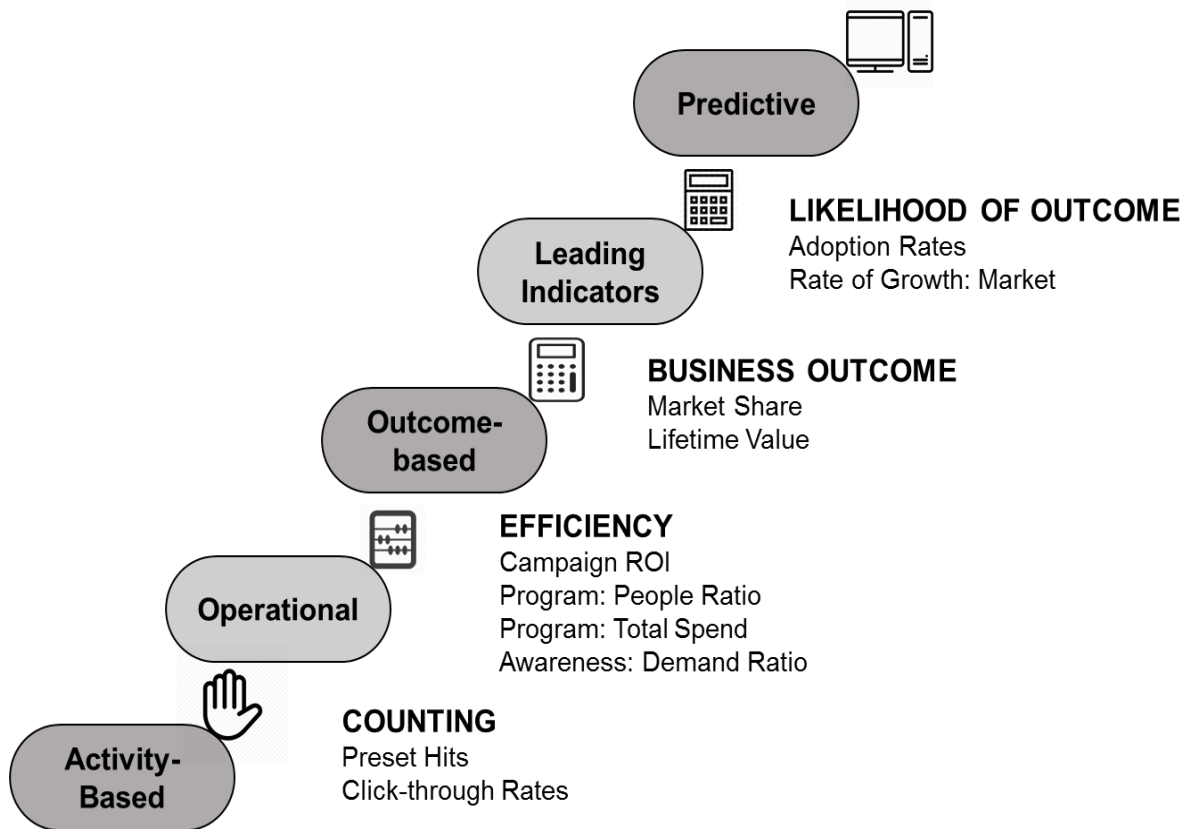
Predictive

LIKELIHOOD OF OUTCOME
Adoption Rates
Rate of Growth: Market

Leading Indicators

BUSINESS OUTCOME
Market Share
Lifetime Value

Outcome-based

EFFICIENCY
Campaign ROI
Program: People Ratio
Program: Total Spend
Awareness: Demand Ratio

Operational

COUNTING
Preset Hits
Click-through Rates

Activity-Based